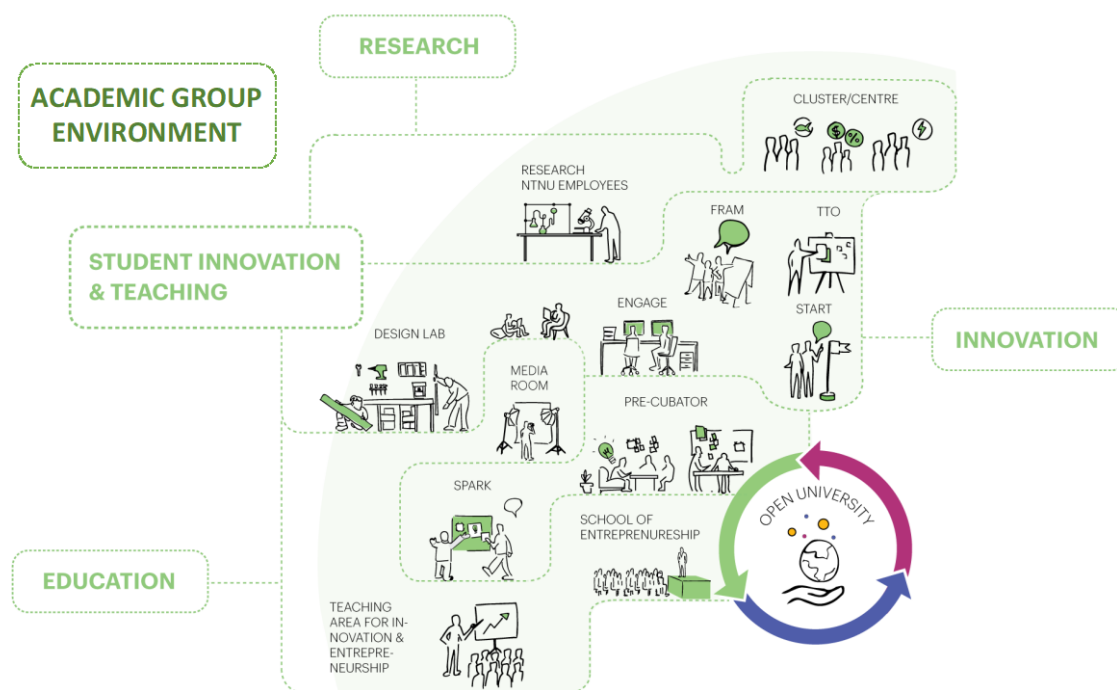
RESEARCH

ACADEMIC GROUP ENVIRONMENT

CLUSTER/CENTRE

RESEARCH NTNU EMPLOYEES

FRAM

TTO

STUDENT INNOVATION & TEACHING

ENGAGE

START

INNOVATION

DESIGN LAB

MEDIA ROOM

PRE-CUBATOR

SPARK

SCHOOL OF ENTREPRENURESHIP

OPEN UNIVERSITY

EDUCATION

TEACHING AREA FOR INNOVATION & ENTREPRENEURSHIP